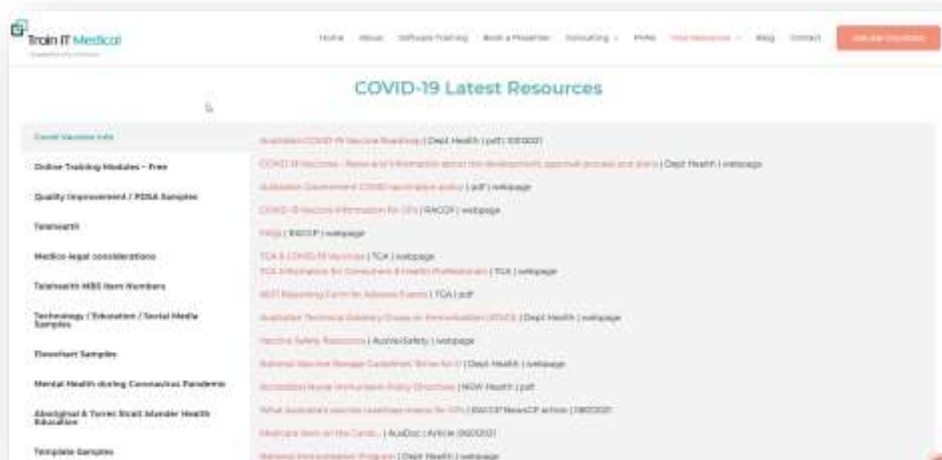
Train IT Medical

Home About Software Training Book a Presenter Consulting PHNs Free Resources Blog Contact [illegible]

COVID-19 Latest Resources

Covid Vaccine Info
Online Training Modules – Free
Quality Improvement / PDSA Samples
Telehealth
Medico-legal considerations
Telehealth MBS Item Numbers
Technology / Education / Social Media Samples
Flowchart Samples
Mental Health during Coronavirus Pandemic
Aboriginal & Torres Strait Islander Health Education
Template Samples

Australian COVID-19 Vaccine Roadmap | Dept Health | pdf | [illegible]
COVID-19 Vaccines – News and information about the development, approval process and plans | Dept Health | webpage
Australian Government COVID vaccination policy | pdf | webpage
COVID-19 Vaccine Information for GPs | RACGP | webpage
FAQs | RACGP | webpage
TGA & COVID-19 Vaccines | TGA | webpage
TGA Information for Consumers & Health Professionals | TGA | webpage
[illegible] Reporting Form for Adverse Events | TGA | pdf
Australian Technical Advisory Group on Immunisation (ATAGI) | Dept Health | webpage
Vaccine Safety Resources | AusVaxSafety | webpage
National Vaccine Storage Guidelines 'Strive for 5' | Dept Health | webpage
Accredited Nurse Immunisers Policy Directive | NSW Health | pdf
What Australia's vaccine roadmap means for GPs | RACGP NewsGP article | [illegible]
Medicare Item on the Cards... | AusDoc | Article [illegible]
National Immunisation Program | Dept Health | webpage